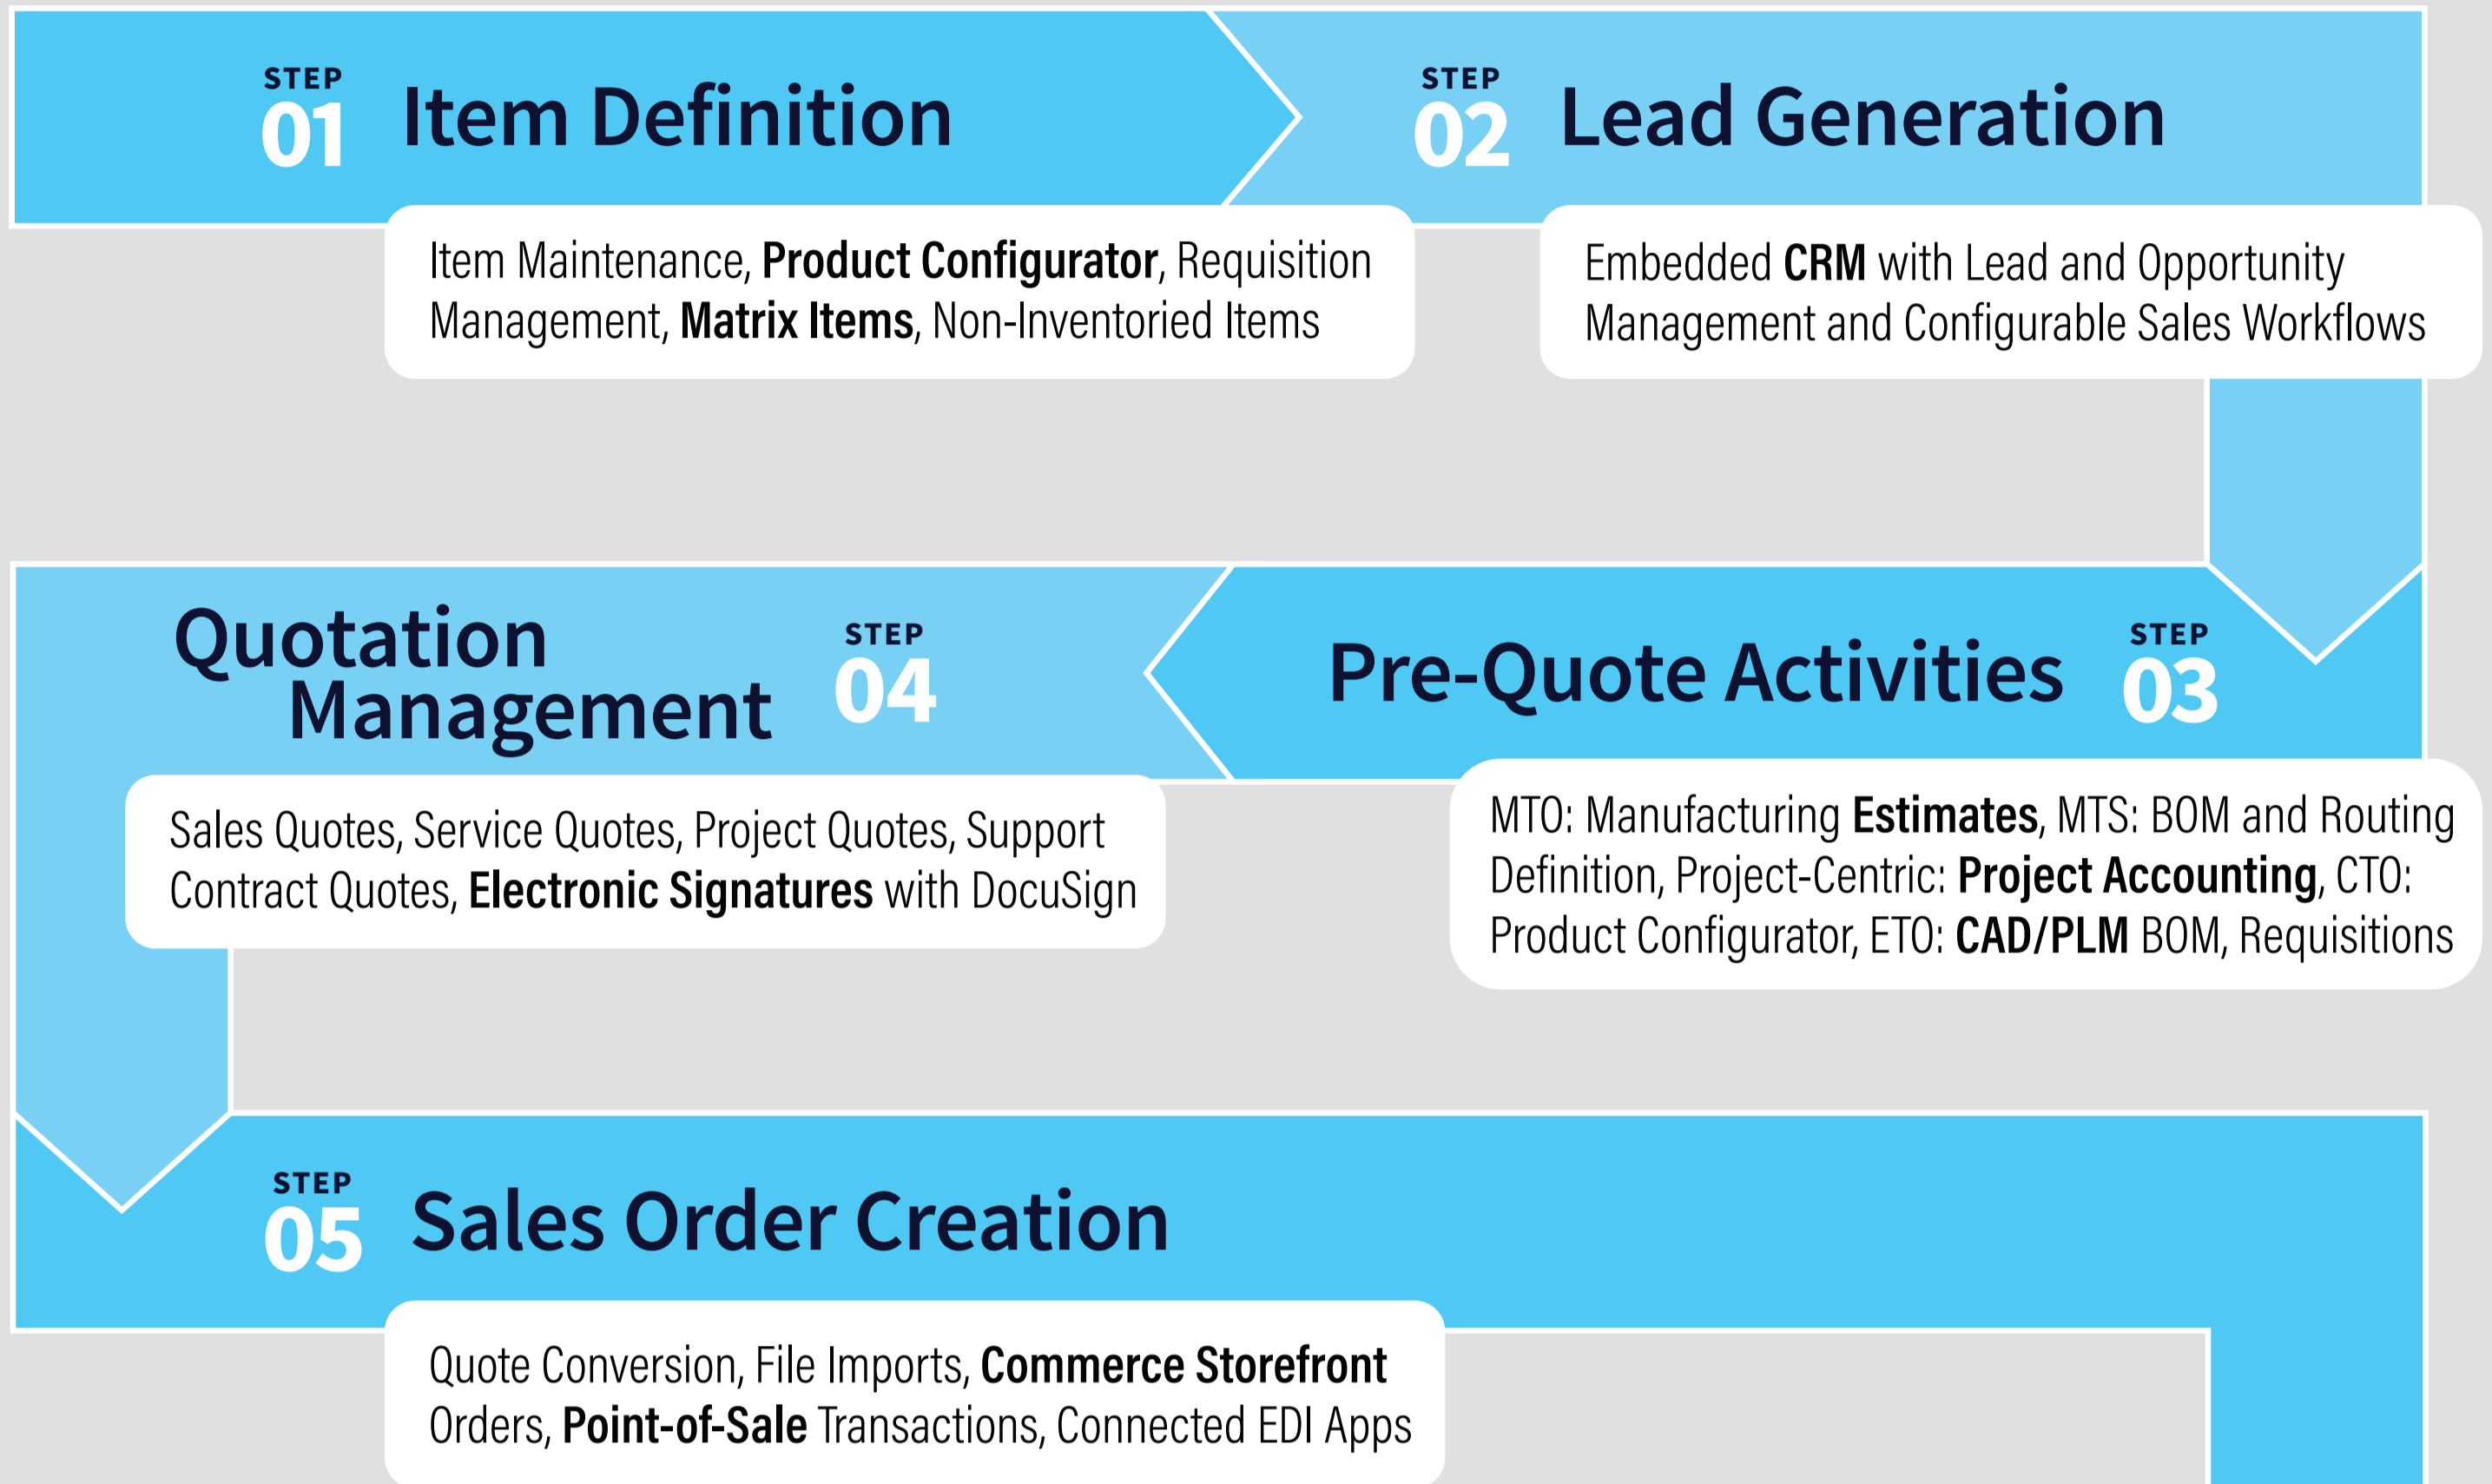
STEP 01 Item Definition

Item Maintenance, Product Configurator, Requisition Management, Matrix Items, Non-Inventoried Items

STEP 02 Lead Generation

Embedded CRM with Lead and Opportunity Management and Configurable Sales Workflows

Pre-Quote Activities STEP 03

MTO: Manufacturing Estimates, MTS: BOM and Routing Definition, Project-Centric: Project Accounting, CTO: Product Configurator, ETO: CAD/PLM BOM, Requisitions

Quotation Management STEP 04

Sales Quotes, Service Quotes, Project Quotes, Support Contract Quotes, Electronic Signatures with DocuSign

STEP 05 Sales Order Creation

Quote Conversion, File Imports, Commerce Storefront Orders, Point-of-Sale Transactions, Connected EDI Apps